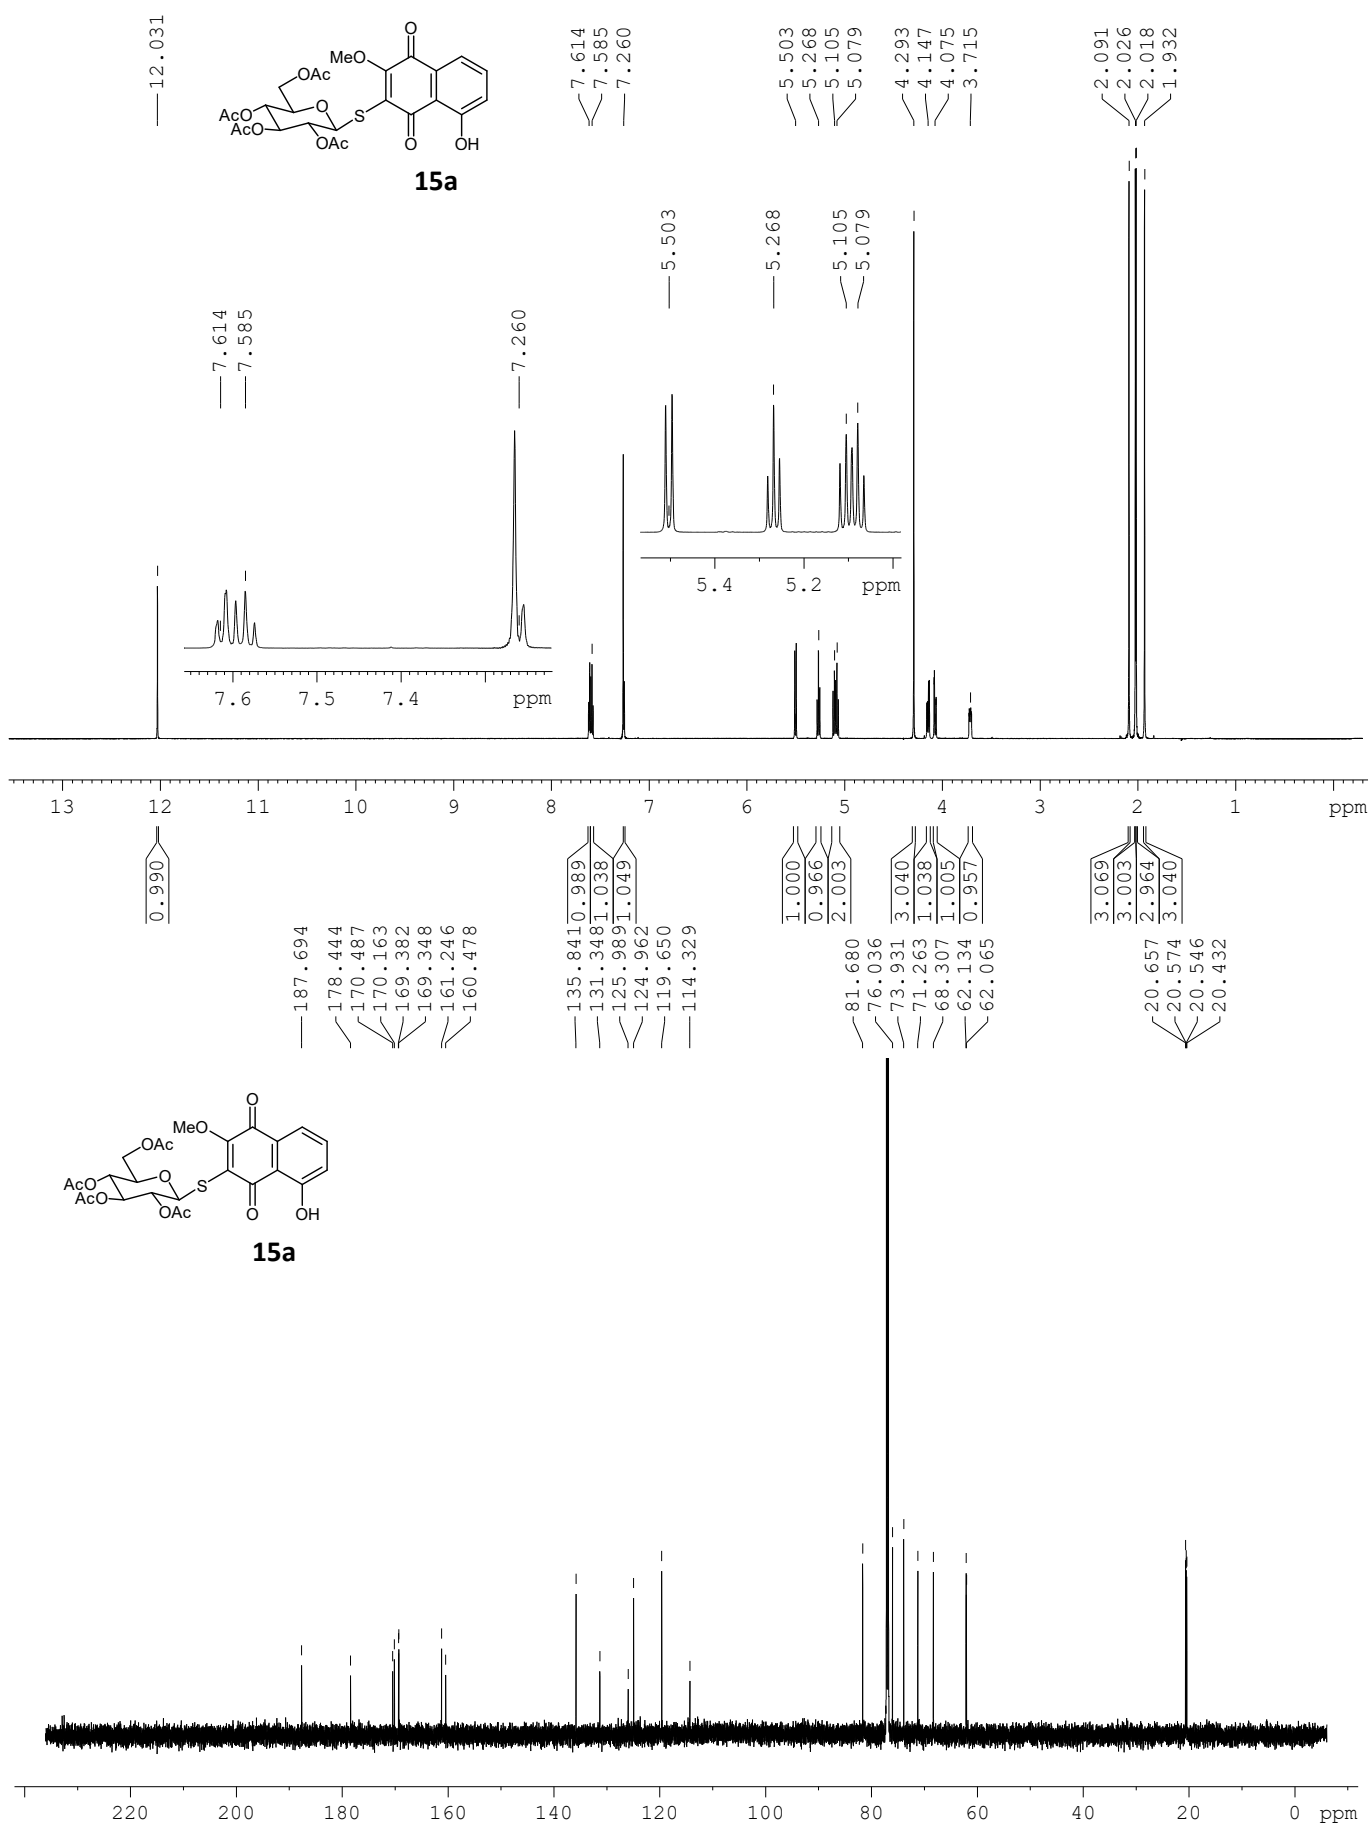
12.031

MeO
OAc
AcO
AcO
O
OAc
S
O
O
OH
15a

7.614
7.585
7.260

5.503
5.268
5.105
5.079

4.293
4.147
4.075
3.715

2.091
2.026
2.018
1.932

7.614
7.585

7.260

7.6 7.5 7.4 ppm

5.503

5.268

5.105
5.079

5.4 5.2 ppm

13 12 11 10 9 8 7 6 5 4 3 2 1 ppm

0.990

0.989
1.038
1.049

1.000
0.966
2.003

3.040
1.038
1.005
0.957

3.069
3.003
2.964
3.040

187.694
178.444
170.487
170.163
169.382
169.348
161.246
160.478

135.841
131.348
125.989
124.962
119.650
114.329

81.680
76.036
73.931
71.263
68.307
62.134
62.065

20.657
20.574
20.546
20.432

MeO
OAc
AcO
AcO
O
OAc
S
O
O
OH
15a

220 200 180 160 140 120 100 80 60 40 20 0 ppm